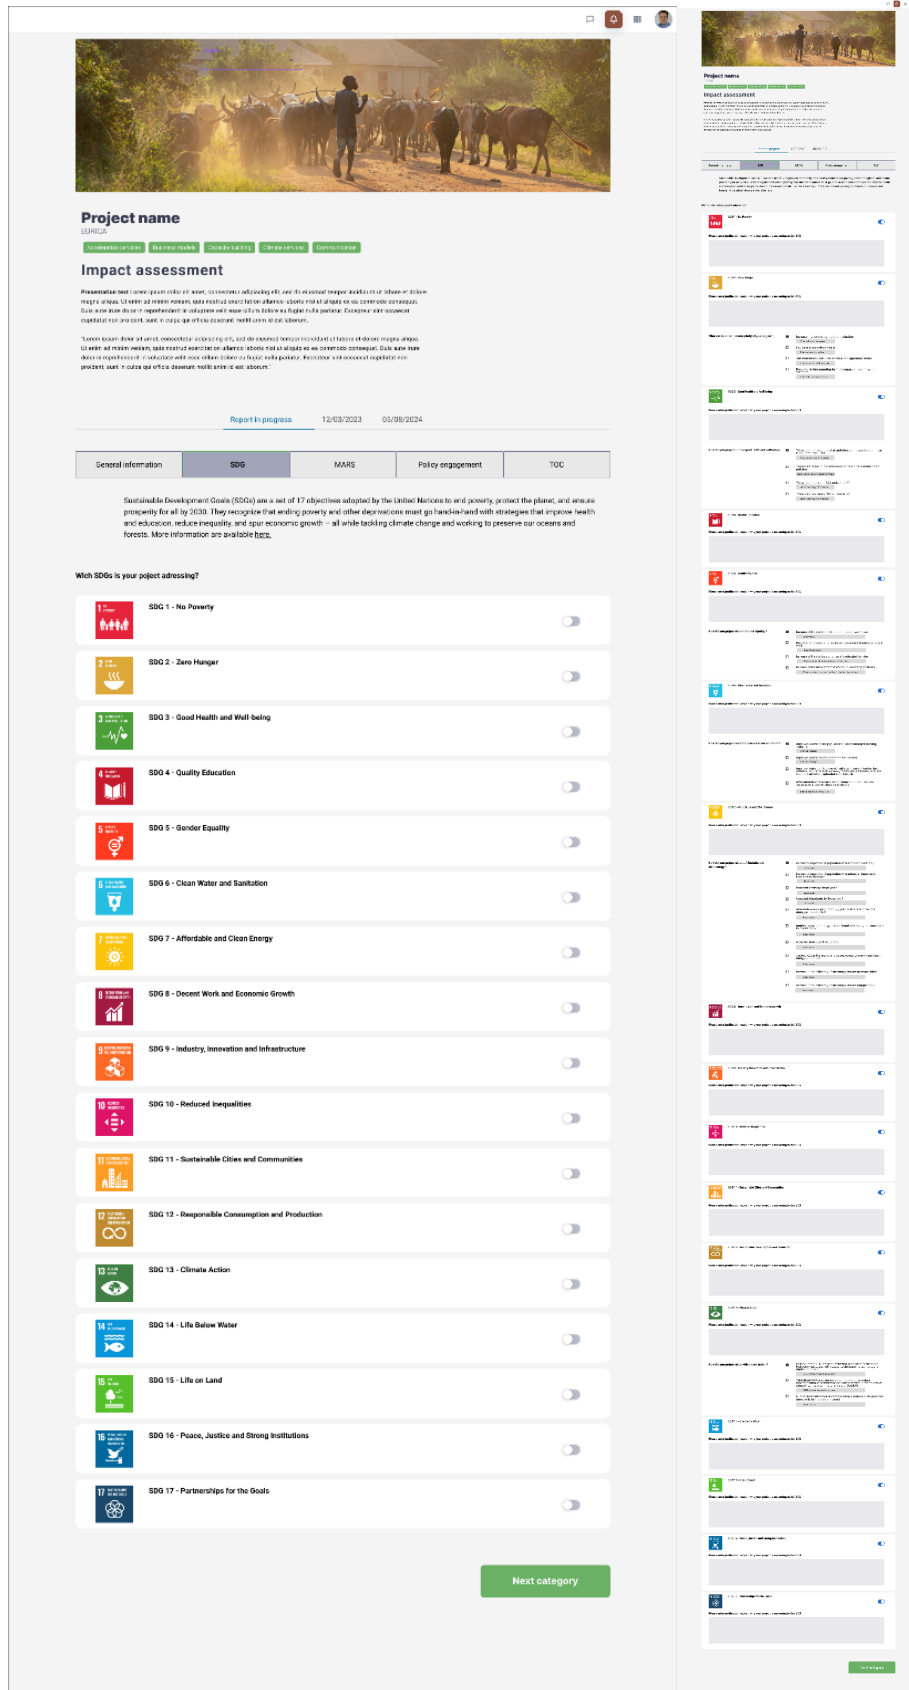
Project name
EURICA

Agriculture services | Business models | Capacity building | Climate services | Communication

Impact assessment

Presentation text: Lorem ipsum dolor sit amet, consectetur adipiscing elit, sed do eiusmod tempor incididunt ut labore et dolore magna aliqua. Ut enim ad minim veniam, quis nostrud exercitation ullamco laboris nisi ut aliquip ex ea commodo consequat. Duis aute irure dolor in reprehenderit in voluptate velit esse cillum dolore eu fugiat nulla pariatur. Excepteur sint occaecat cupidatat non proident, sunt in culpa qui officia deserunt mollit anim id est laborum.

"Lorem ipsum dolor sit amet, consectetur adipiscing elit, sed do eiusmod tempor incididunt ut labore et dolore magna aliqua. Ut enim ad minim veniam, quis nostrud exercitation ullamco laboris nisi ut aliquip ex ea commodo consequat. Duis aute irure dolor in reprehenderit in voluptate velit esse cillum dolore eu fugiat nulla pariatur. Excepteur sint occaecat cupidatat non proident, sunt in culpa qui officia deserunt mollit anim id est laborum."

Report in progress | 12/03/2023 | 05/08/2024

General information | SDG | MARS | Policy engagement | TOC

Sustainable Development Goals (SDGs) are a set of 17 objectives adopted by the United Nations to end poverty, protect the planet, and ensure prosperity for all by 2030. They recognize that ending poverty and other deprivations must go hand-in-hand with strategies that improve health and education, reduce inequality, and spur economic growth – all while tackling climate change and working to preserve our oceans and forests. More information are available here.

Wich SDGs is your poject adressing?

SDG 1 - No Poverty
SDG 2 - Zero Hunger
SDG 3 - Good Health and Well-being
SDG 4 - Quality Education
SDG 5 - Gender Equality
SDG 6 - Clean Water and Sanitation
SDG 7 - Affordable and Clean Energy
SDG 8 - Decent Work and Economic Growth
SDG 9 - Industry, Innovation and Infrastructure
SDG 10 - Reduced Inequalities
SDG 11 - Sustainable Cities and Communities
SDG 12 - Responsible Consumption and Production
SDG 13 - Climate Action
SDG 14 - Life Below Water
SDG 15 - Life on Land
SDG 16 - Peace, Justice and Strong Institutions
SDG 17 - Partnerships for the Goals

Next category

Project name
Impact assessment
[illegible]